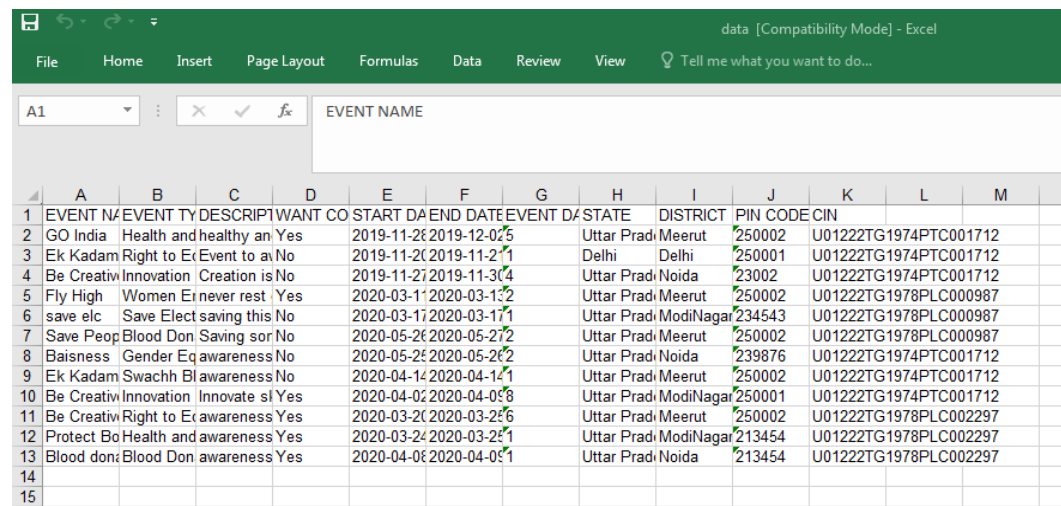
data [Compatibility Mode] - Excel

File Home Insert Page Layout Formulas Data Review View Tell me what you want to do...

A1

EVENT NAME

| | A | B | C | D | E | F | G | H | I | J | K | L | M |
|---|---|---|---|---|---|---|---|---|---|---|---|---|---|
| 1 | EVENT NA | EVENT TY | DESCRIPT | WANT CO | START DA | END DATE | EVENT DA | STATE | DISTRICT | PIN CODE | CIN | | |
| 2 | GO India | Health and | healthy an | Yes | 2019-11-28 | 2019-12-02 | 5 | Uttar Prad | Meerut | 250002 | U01222TG1974PTC001712 | | |
| 3 | Ek Kadam | Right to Ed | Event to a | No | 2019-11-20 | 2019-11-21 | 1 | Delhi | Delhi | 250001 | U01222TG1974PTC001712 | | |
| 4 | Be Creativ | Innovation | Creation is | No | 2019-11-27 | 2019-11-30 | 4 | Uttar Prad | Noida | 23002 | U01222TG1974PTC001712 | | |
| 5 | Fly High | Women Er | never rest | Yes | 2020-03-11 | 2020-03-13 | 2 | Uttar Prad | Meerut | 250002 | U01222TG1978PLC000987 | | |
| 6 | save elc | Save Elect | saving this | No | 2020-03-17 | 2020-03-17 | 1 | Uttar Prad | ModiNagar | 234543 | U01222TG1978PLC000987 | | |
| 7 | Save Peop | Blood Don | Saving sor | No | 2020-05-26 | 2020-05-27 | 2 | Uttar Prad | Meerut | 250002 | U01222TG1978PLC000987 | | |
| 8 | Baisness | Gender Eq | awareness | No | 2020-05-25 | 2020-05-26 | 2 | Uttar Prad | Noida | 239876 | U01222TG1974PTC001712 | | |
| 9 | Ek Kadam | Swachh Bl | awareness | No | 2020-04-14 | 2020-04-14 | 1 | Uttar Prad | Meerut | 250002 | U01222TG1974PTC001712 | | |
| 10 | Be Creativ | Innovation | Innovate sl | Yes | 2020-04-02 | 2020-04-09 | 8 | Uttar Prad | ModiNagar | 250001 | U01222TG1974PTC001712 | | |
| 11 | Be Creativ | Right to Ed | awareness | Yes | 2020-03-20 | 2020-03-25 | 6 | Uttar Prad | Meerut | 250002 | U01222TG1978PLC002297 | | |
| 12 | Protect Bo | Health and | awareness | Yes | 2020-03-24 | 2020-03-25 | 1 | Uttar Prad | ModiNagar | 213454 | U01222TG1978PLC002297 | | |
| 13 | Blood dona | Blood Don | awareness | Yes | 2020-04-08 | 2020-04-09 | 1 | Uttar Prad | Noida | 213454 | U01222TG1978PLC002297 | | |
| 14 | | | | | | | | | | | | | |
| 15 | | | | | | | | | | | | | |